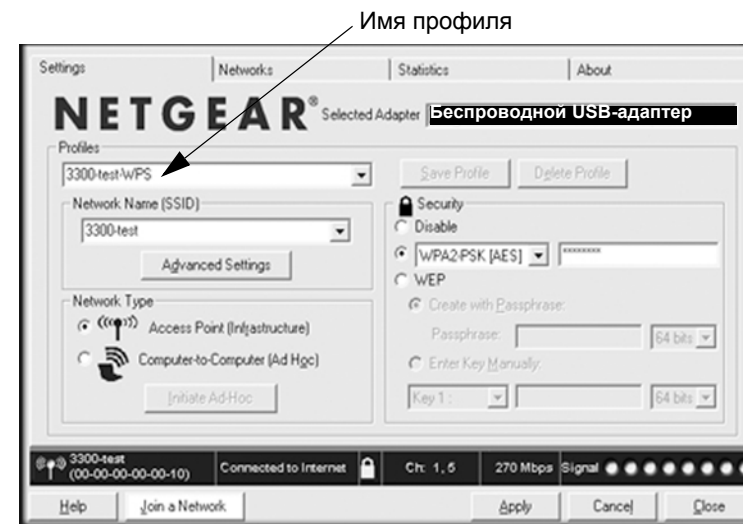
Имя профиля

Settings | Networks | Statistics | About

NETGEAR® Selected Adapter Беспроводной USB-адаптер

Profiles
3300-test-WPS

Save Profile | Delete Profile

Network Name (SSID)
3300-test

Advanced Settings

Security
Disable
WPA2-PSK [AES] ********
WEP
Create with Passphrase:
Passphrase: 64 bits
Enter Key Manually:
Key 1: 64 bits

Network Type
Access Point (Infrastructure)
Computer-to-Computer (Ad Hoc)

Initiate Ad-Hoc

3300-test (00-00-00-00-00-10) | Connected to Internet | Ch: 1, 5 | 270 Mbps | Signal

Help | Join a Network | Apply | Cancel | Close